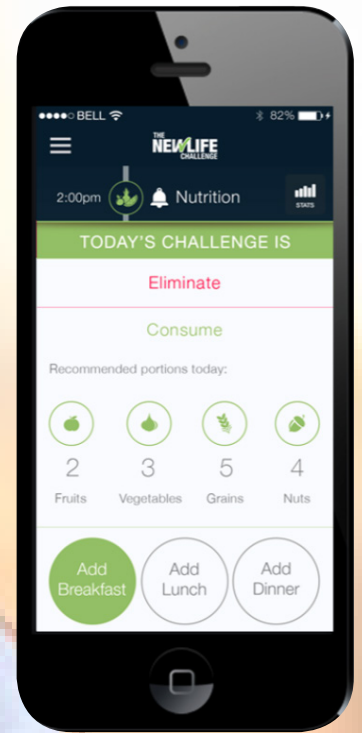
●●●●○ BELL 82%

THE NEWLIFE CHALLENGE

2:00pm Nutrition STATS

TODAY'S CHALLENGE IS

Eliminate

Consume

Recommended portions today:

2 Fruits

3 Vegetables

5 Grains

4 Nuts

Add Breakfast

Add Lunch

Add Dinner